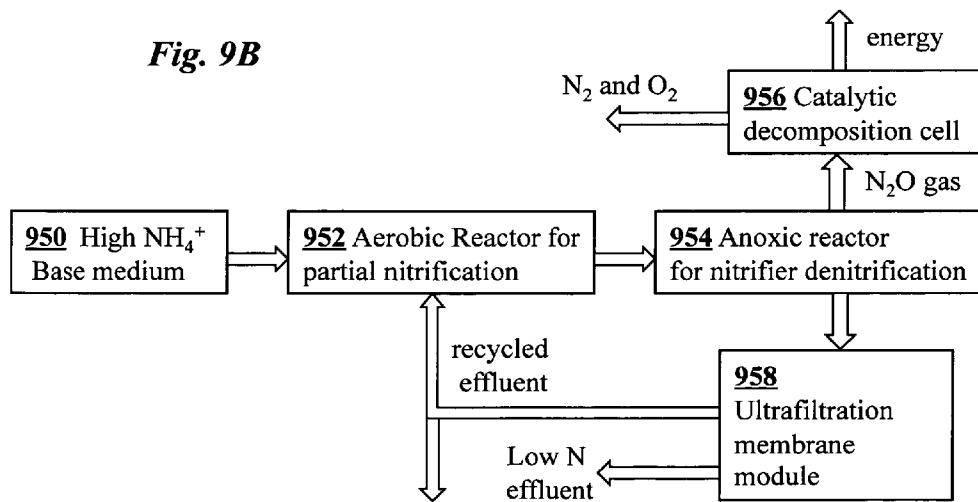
Fig. 9B

energy

$N_2$ and $O_2$

956 Catalytic decomposition cell

$N_2O$ gas

950 High $NH_4^+$ Base medium

952 Aerobic Reactor for partial nitrification

954 Anoxic reactor for nitrifier denitrification

recycled effluent

958 Ultrafiltration membrane module

Low N effluent